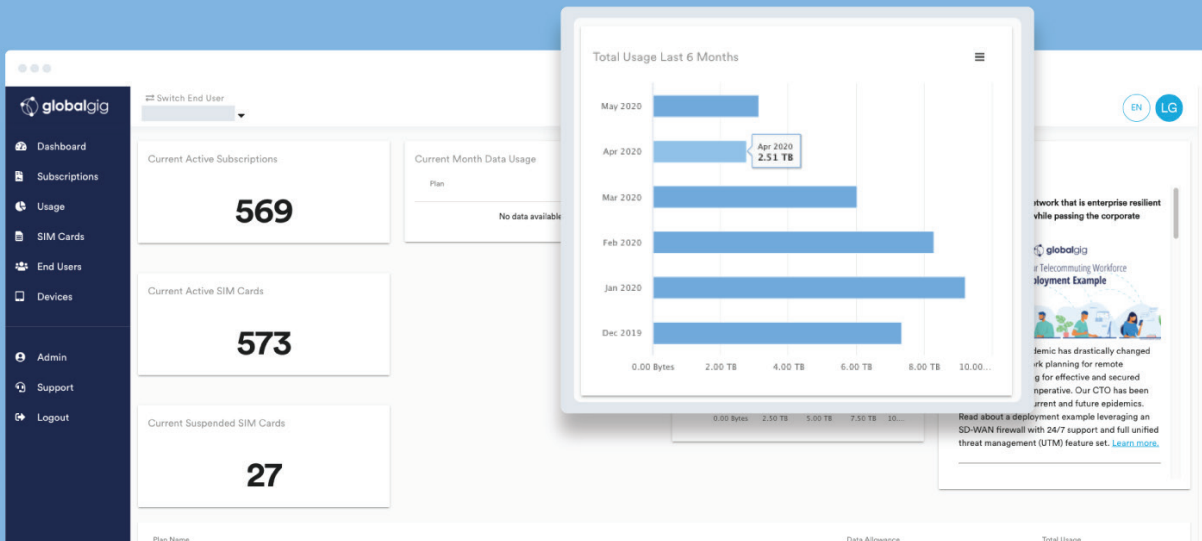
globalgig

Dashboard
Subscriptions
Usage
SIM Cards
End Users
Devices

Admin
Support
Logout

⇄ Switch End User

Current Active Subscriptions
569

Current Month Data Usage
Plan
No data available

Current Active SIM Cards
573

Current Suspended SIM Cards
27

Total Usage Last 6 Months

May 2020
Apr 2020
Mar 2020
Feb 2020
Jan 2020
Dec 2019

Apr 2020
2.51 TB

0.00 Bytes 2.00 TB 4.00 TB 6.00 TB 8.00 TB 10.00...

0.00 Bytes 2.50 TB 5.00 TB 7.50 TB 10...

EN LG

etwork that is enterprise resilient while passing the corporate

globalgig
r Telecommuting Workforce
ployment Example

demic has drastically changed rk planning for remote g for effective and secured nperative. Our CTO has been urrent and future epidemics. Read about a deployment example leveraging an SD-WAN firewall with 24/7 support and full unified threat management (UTM) feature set. Learn more.

Plan Name
Data Allowance
Total Usage